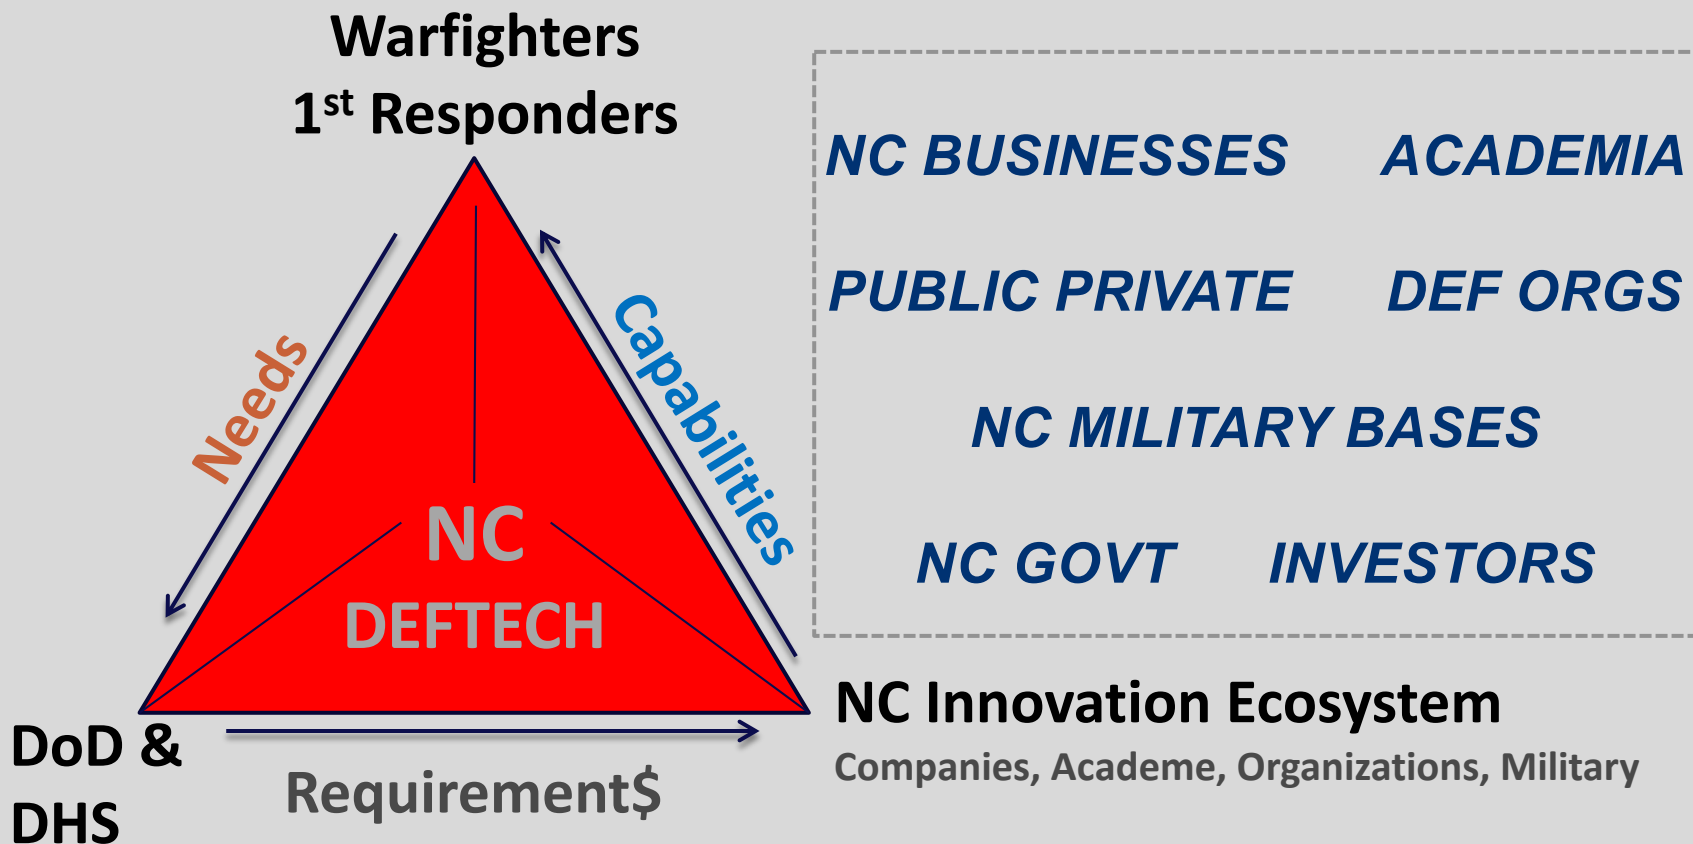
Warfighters
$1^{st}$ Responders

Needs

Capabilities

NC
DEFTECH

DoD &
DHS

Requirement$

NC Innovation Ecosystem
Companies, Academe, Organizations, Military

NC BUSINESSES ACADEMIA
PUBLIC PRIVATE DEF ORGS
NC MILITARY BASES
NC GOVT INVESTORS